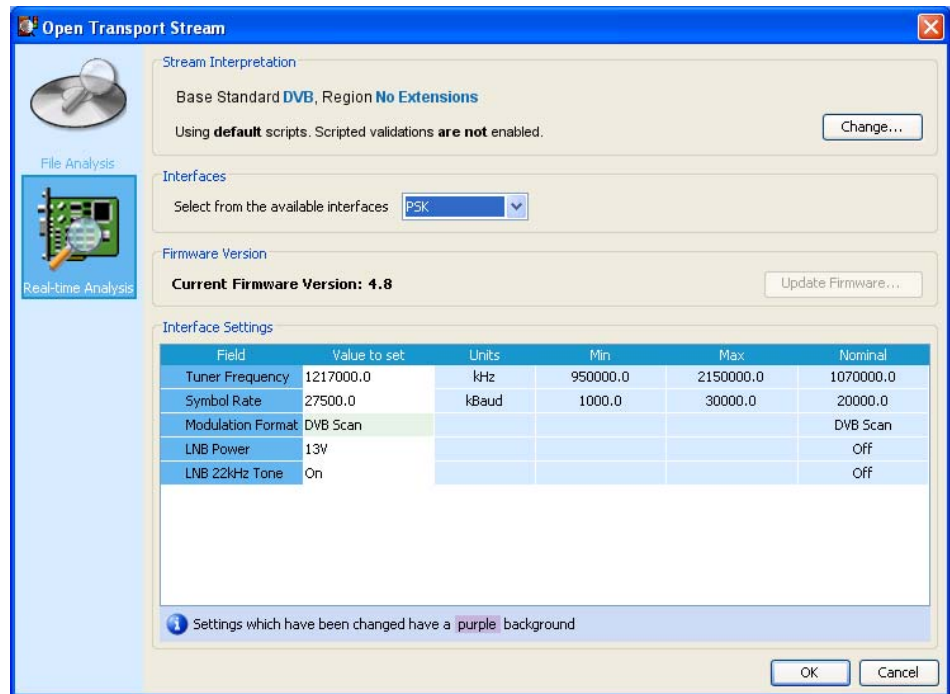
Open Transport Stream

File Analysis

Real-time Analysis

Stream Interpretation

Base Standard DVB, Region No Extensions

Using default scripts. Scripted validations are not enabled.

Change...

Interfaces

Select from the available interfaces PSK

Firmware Version

Current Firmware Version: 4.8

Update Firmware...

Interface Settings

| Field | Value to set | Units | Min | Max | Nominal |
|---|---|---|---|---|---|
| Tuner Frequency | 1217000.0 | kHz | 950000.0 | 2150000.0 | 1070000.0 |
| Symbol Rate | 27500.0 | kBaud | 1000.0 | 30000.0 | 20000.0 |
| Modulation Format | DVB Scan | | | | DVB Scan |
| LNB Power | 13V | | | | Off |
| LNB 22kHz Tone | On | | | | Off |

Settings which have been changed have a purple background

OK Cancel